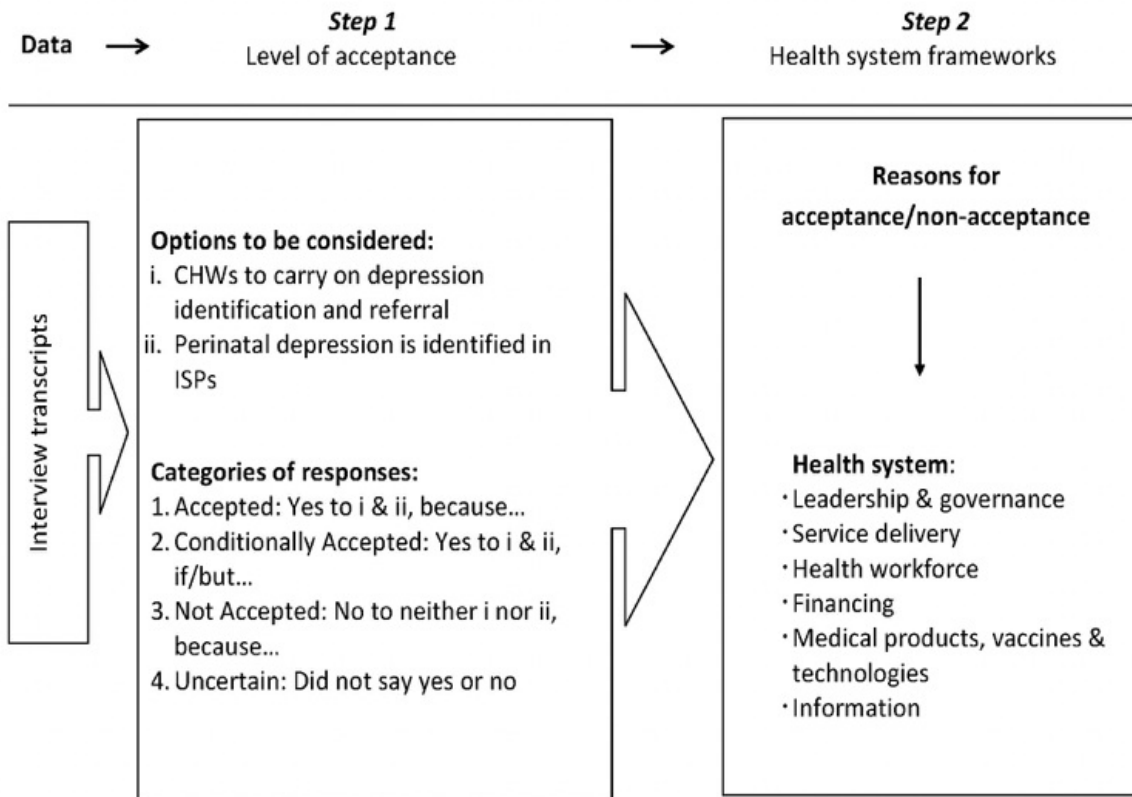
Data → Step 1 Level of acceptance → Step 2 Health system frameworks

Interview transcripts

Options to be considered:
i. CHWs to carry on depression identification and referral
ii. Perinatal depression is identified in ISPs

Categories of responses:
1. Accepted: Yes to i & ii, because…
2. Conditionally Accepted: Yes to i & ii, if/but…
3. Not Accepted: No to neither i nor ii, because…
4. Uncertain: Did not say yes or no

Reasons for acceptance/non-acceptance

Health system:
· Leadership & governance
· Service delivery
· Health workforce
· Financing
· Medical products, vaccines & technologies
· Information